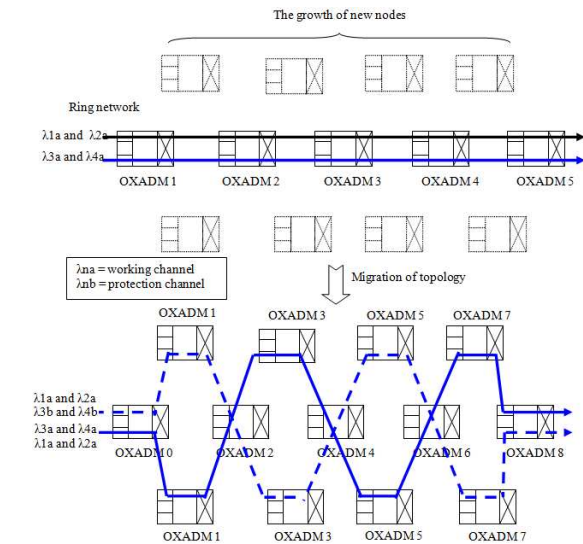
The growth of new nodes

Ring network

λ1a and λ2a
λ3a and λ4a

OXADM 1 OXADM 2 OXADM 3 OXADM 4 OXADM 5

λna = working channel
λnb = protection channel

Migration of topology

OXADM 1 OXADM 3 OXADM 5 OXADM 7

λ1a and λ2a
λ3b and λ4b
λ3a and λ4a
λ1a and λ2a

OXADM 0 OXADM 2 OXADM 4 OXADM 6 OXADM 8

OXADM 1 OXADM 3 OXADM 5 OXADM 7